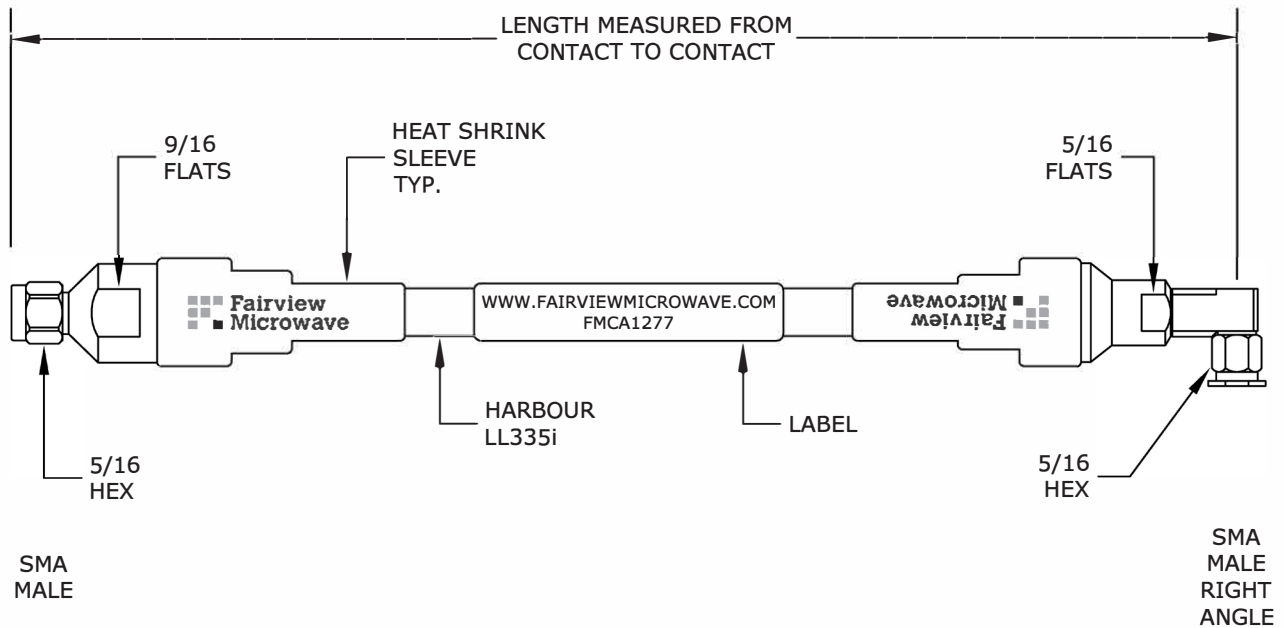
LENGTH MEASURED FROM CONTACT TO CONTACT

9/16 FLATS

HEAT SHRINK SLEEVE TYP.

5/16 FLATS

Fairview Microwave

WWW.FAIRVIEWMICROWAVE.COM
FMCA1277

Fairview Microwave

HARBOUR LL335i

LABEL

5/16 HEX

5/16 HEX

SMA MALE

SMA MALE RIGHT ANGLE